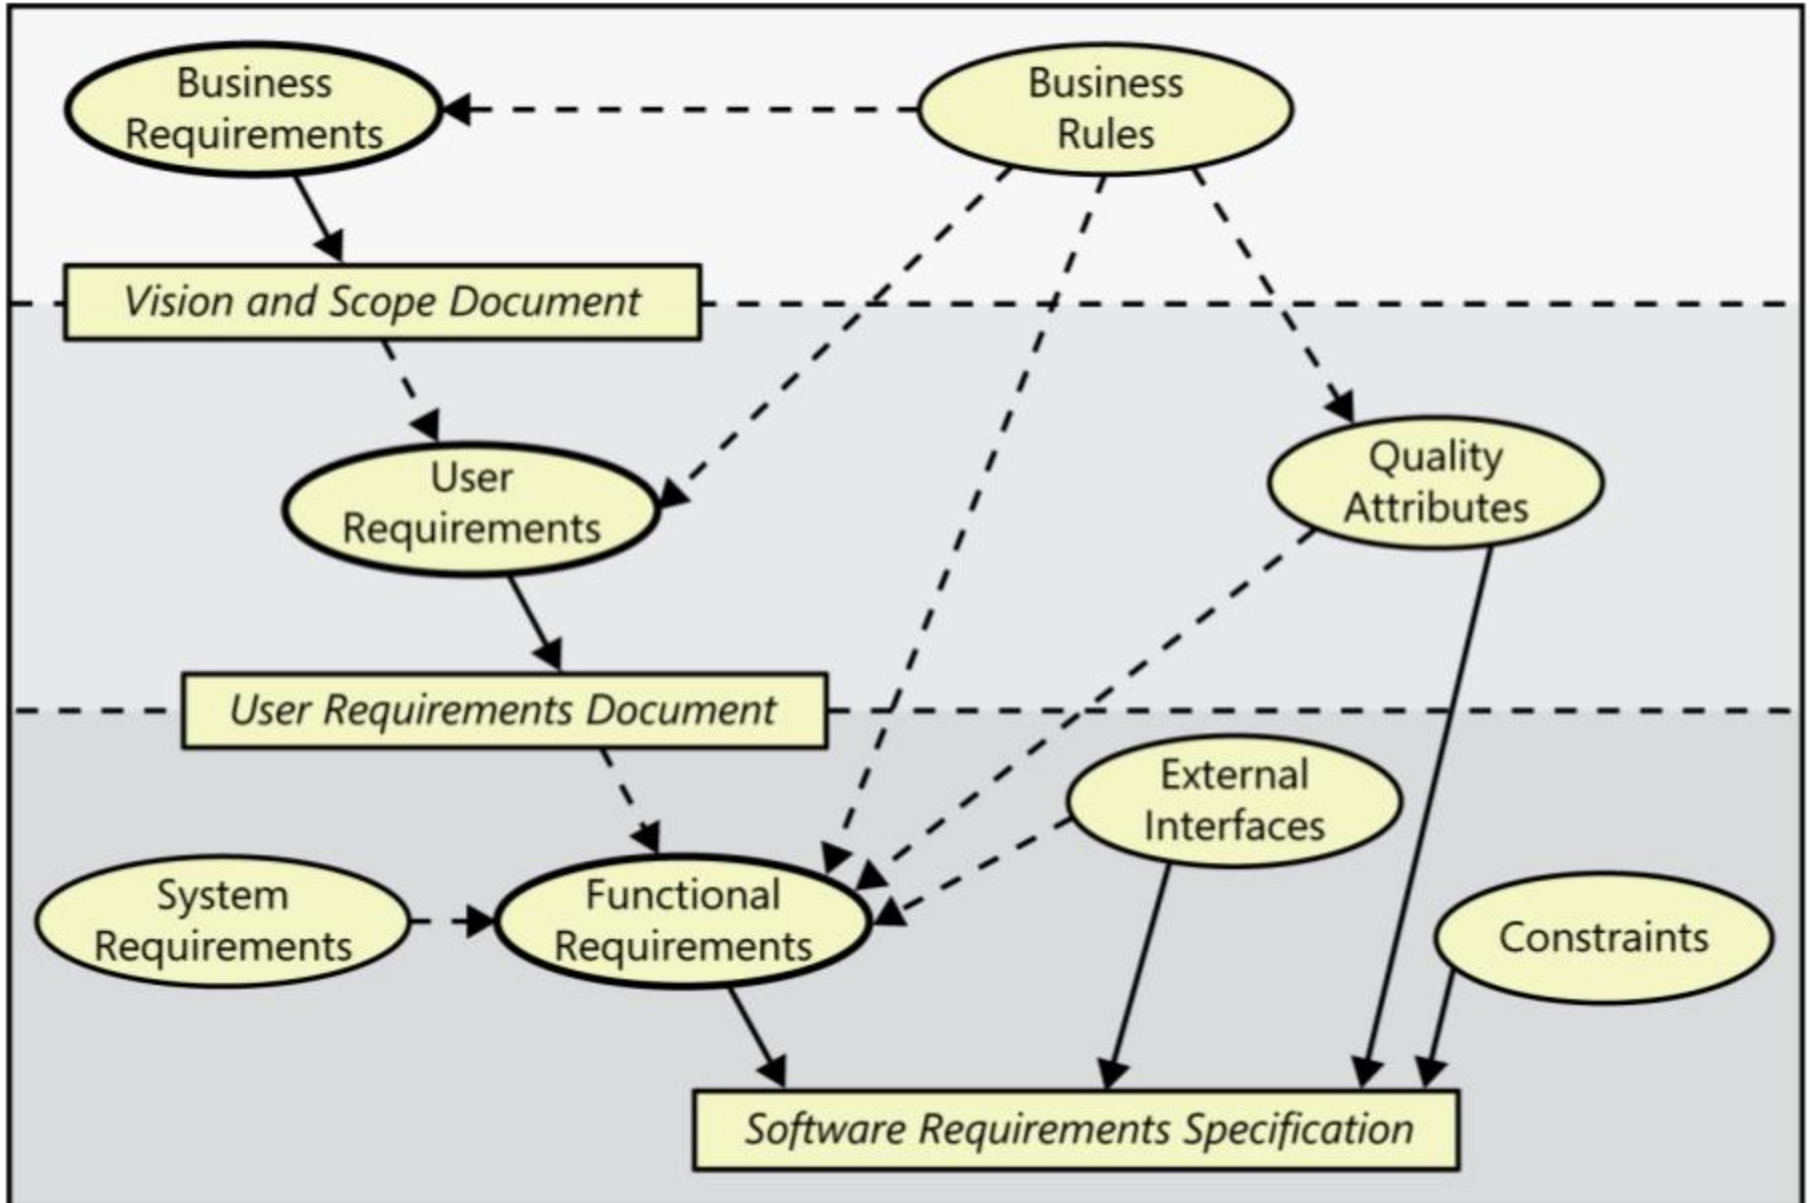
Business Requirements

Business Rules

Vision and Scope Document

User Requirements

Quality Attributes

User Requirements Document

External Interfaces

System Requirements

Functional Requirements

Constraints

Software Requirements Specification